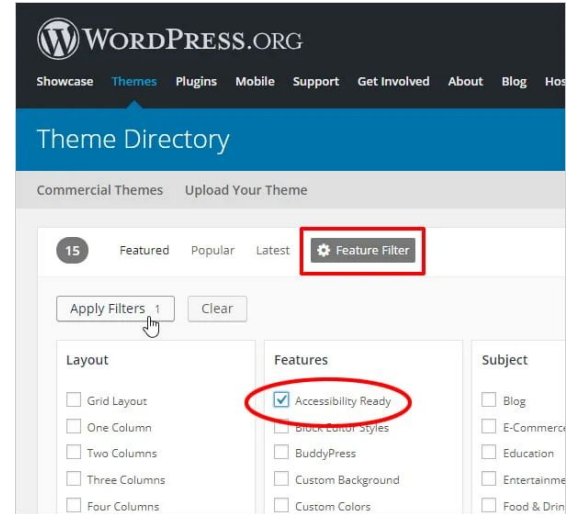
WordPress.org

Showcase Themes Plugins Mobile Support Get Involved About Blog Hos

Theme Directory

Commercial Themes Upload Your Theme

15 Featured Popular Latest Feature Filter

Apply Filters 1 Clear

Layout

Grid Layout

One Column

Two Columns

Three Columns

Four Columns

Features

Accessibility Ready

Block Editor Styles

BuddyPress

Custom Background

Custom Colors

Subject

Blog

E-Commerce

Education

Entertainme

Food & Drin